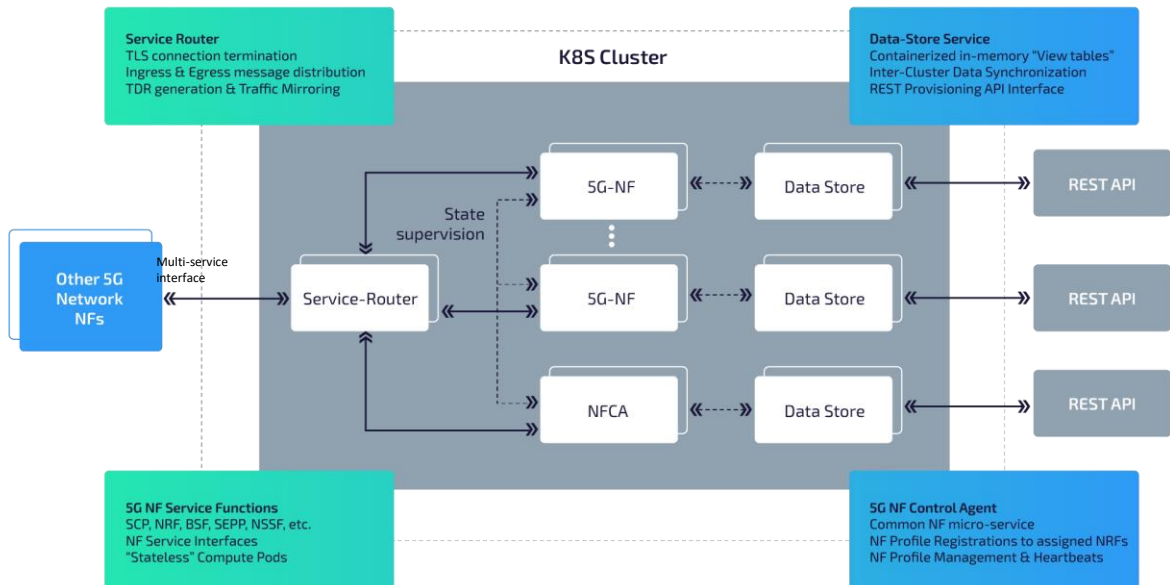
Service Router
TLS connection termination
Ingress & Egress message distribution
TDR generation & Traffic Mirroring

K8S Cluster

Data-Store Service
Containerized in-memory "View tables"
Inter-Cluster Data Synchronization
REST Provisioning API Interface

Other 5G Network NFs

Multi-service interface

Service-Router

State supervision

5G-NF

5G-NF

NFCA

Data Store

Data Store

Data Store

REST API

REST API

REST API

5G NF Service Functions
SCP, NRF, BSF, SEPP, NSSF, etc.
NF Service Interfaces
"Stateless" Compute Pods

5G NF Control Agent
Common NF micro-service
NF Profile Registrations to assigned NRFs
NF Profile Management & Heartbeats